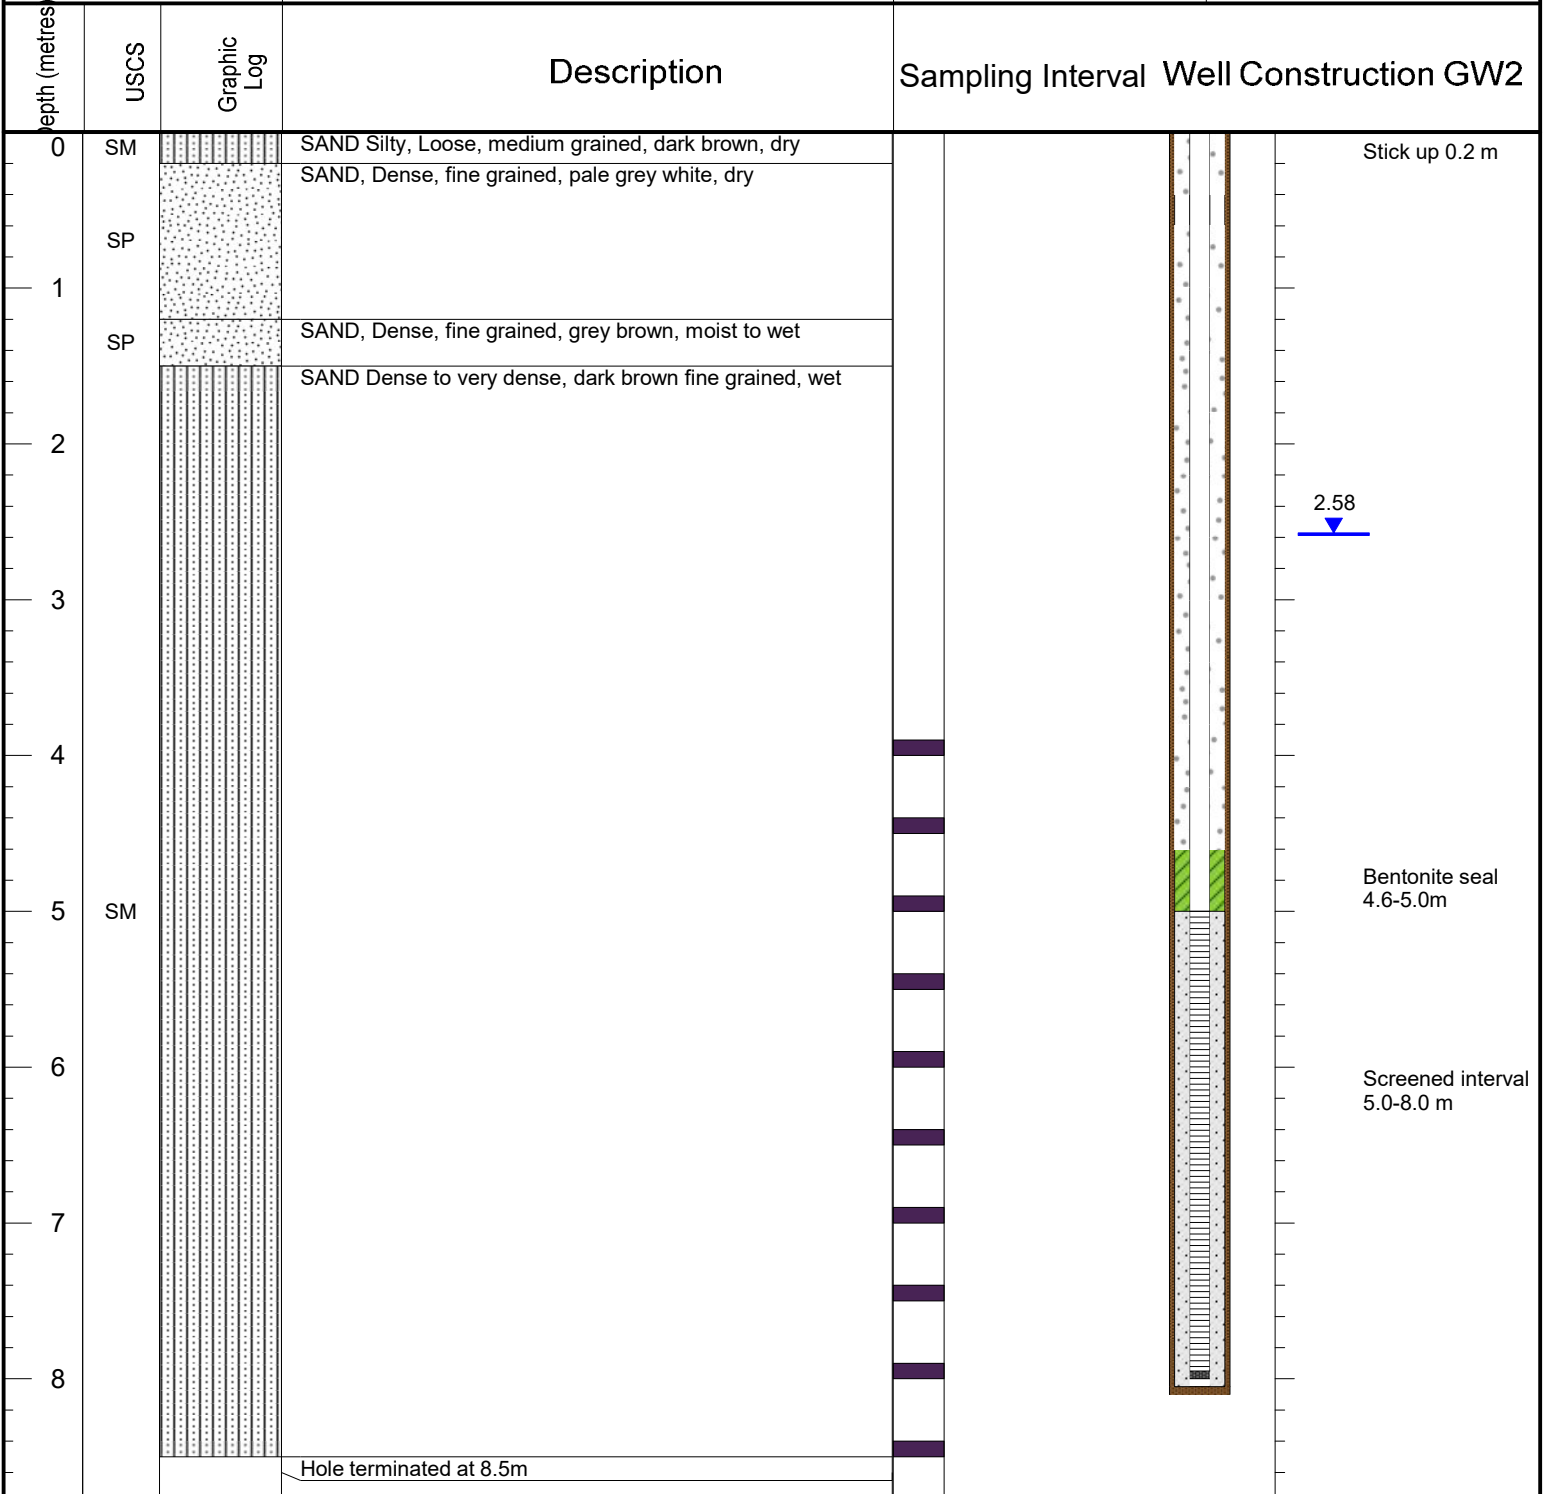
| epth (metres | USCS | Graphic Log | Description | Sampling Interval | Well Construction GW2 |
|---|---|---|---|---|---|
| 0 | SM | | SAND Silty, Loose, medium grained, dark brown, dry | | Stick up 0.2 m |
| | SP | | SAND, Dense, fine grained, pale grey white, dry | | |
| 1 | | | | | |
| | SP | | SAND, Dense, fine grained, grey brown, moist to wet | | |
| | | | SAND Dense to very dense, dark brown fine grained, wet | | |
| 2 | | | | | 2.58 |
| 3 | | | | | |
| 4 | | | | | |
| 5 | SM | | | | Bentonite seal 4.6-5.0m |
| 6 | | | | | Screened interval 5.0-8.0 m |
| 7 | | | | | |
| 8 | | | | | |
| | | | Hole terminated at 8.5m | | |